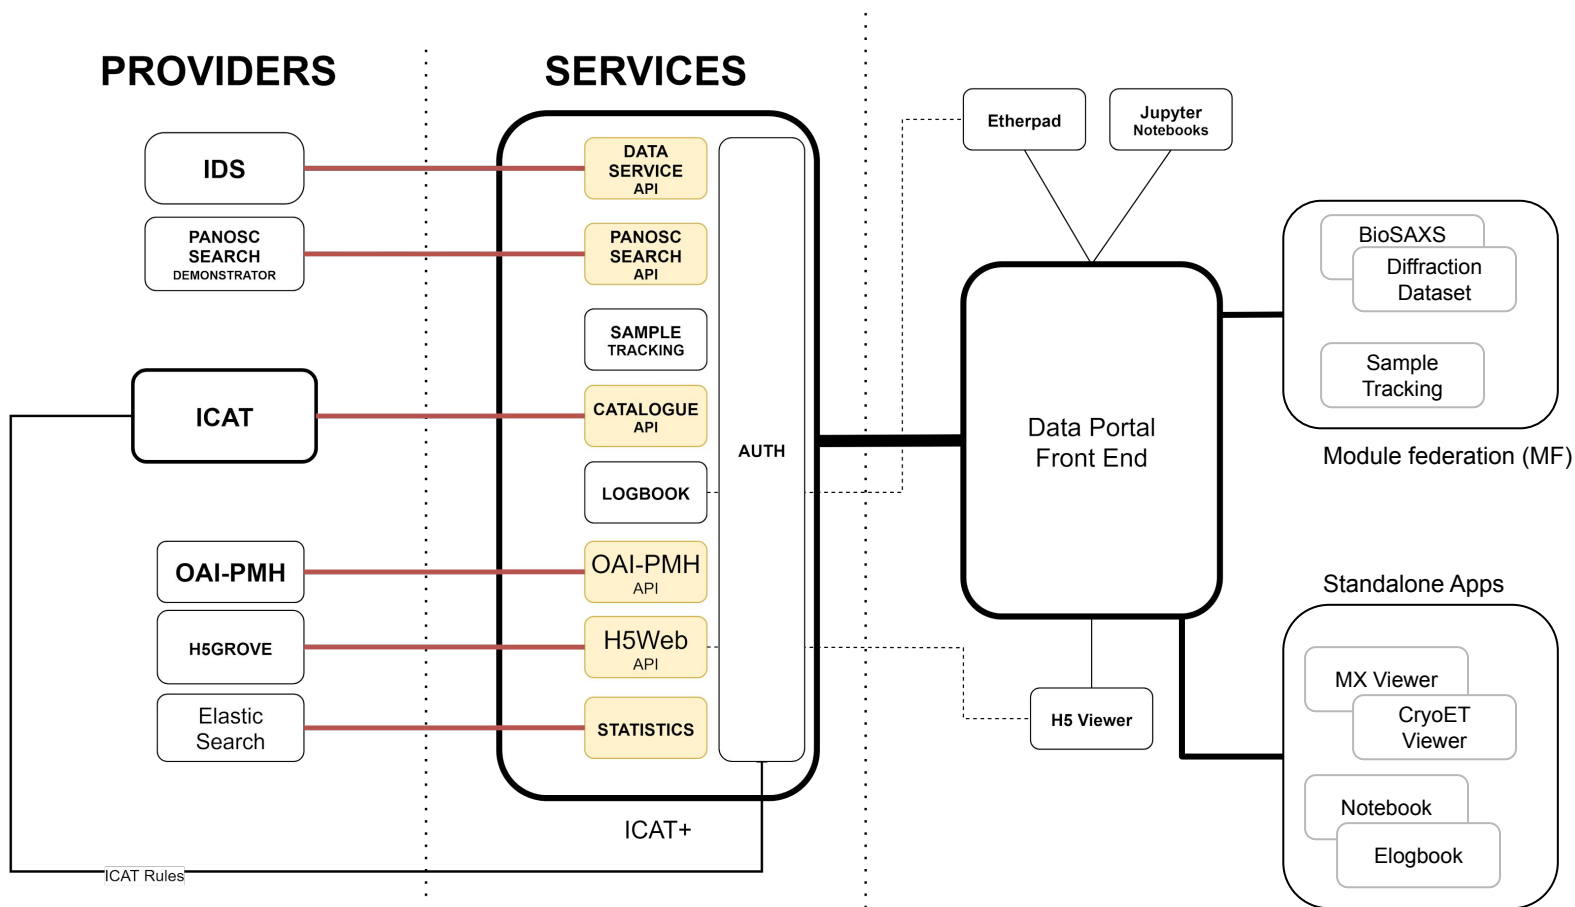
PROVIDERS

SERVICES

IDS

PANOSC SEARCH DEMONSTRATOR

ICAT

OAI-PMH

H5GROVE

Elastic Search

DATA SERVICE API

PANOSC SEARCH API

SAMPLE TRACKING

CATALOGUE API

LOGBOOK

OAI-PMH API

H5Web API

STATISTICS

AUTH

ICAT+

ICAT Rules

Etherpad

Jupyter Notebooks

Data Portal Front End

H5 Viewer

BioSAXS

Diffraction Dataset

Sample Tracking

Module federation (MF)

Standalone Apps

MX Viewer

CryoET Viewer

Notebook

Elogbook